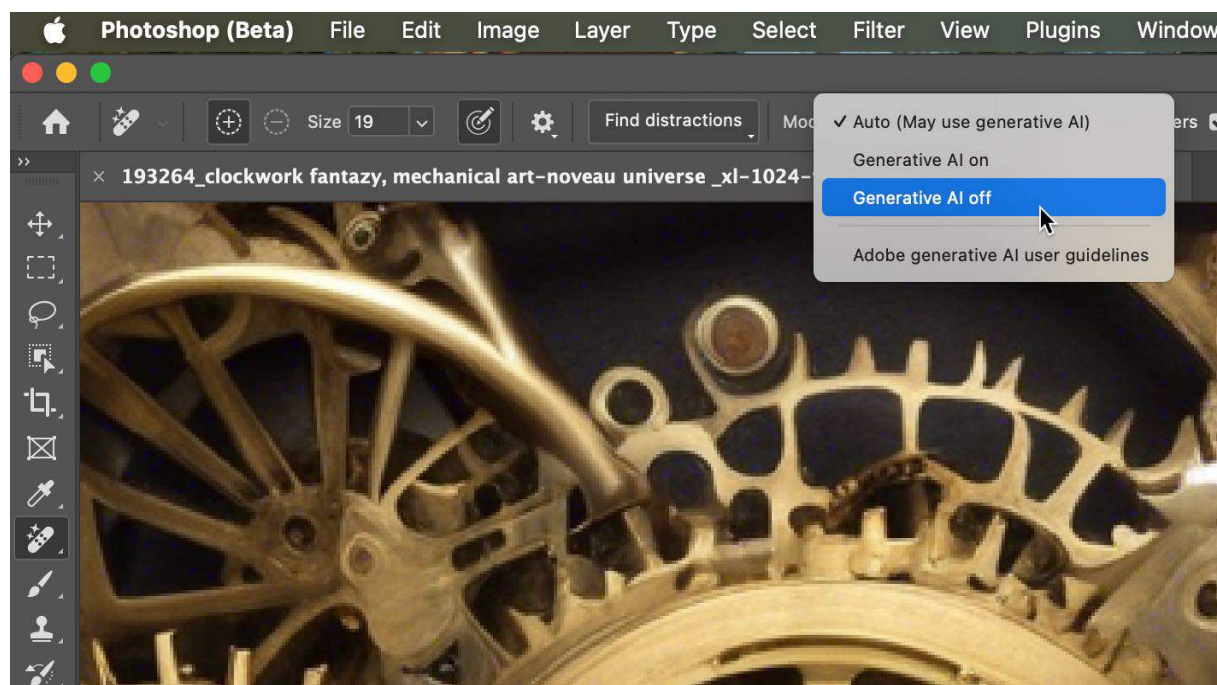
Photoshop (Beta) File Edit Image Layer Type Select Filter View Plugins Window

Size 19

Find distractions

Mo

✓ Auto (May use generative AI)

Generative AI on

Generative AI off

Adobe generative AI user guidelines

ers

× 193264_clockwork fantazy, mechanical art-noveau universe _xl-1024-